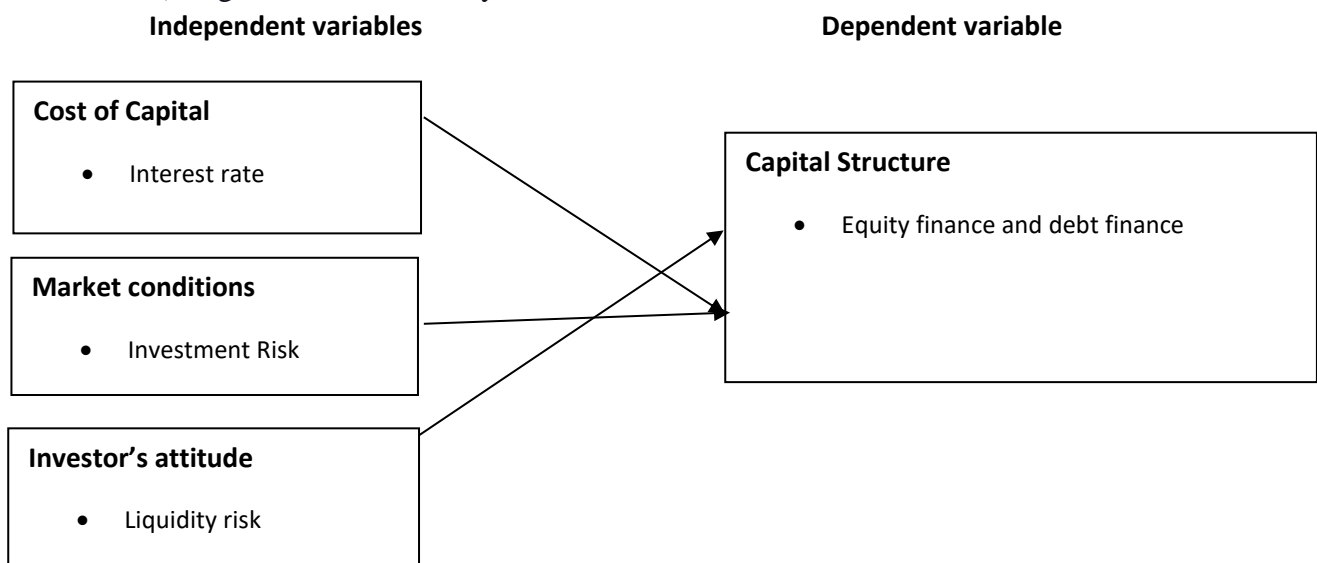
Independent variables

Dependent variable

Cost of Capital

- Interest rate

Market conditions

- Investment Risk

Investor's attitude

- Liquidity risk

Capital Structure

- Equity finance and debt finance